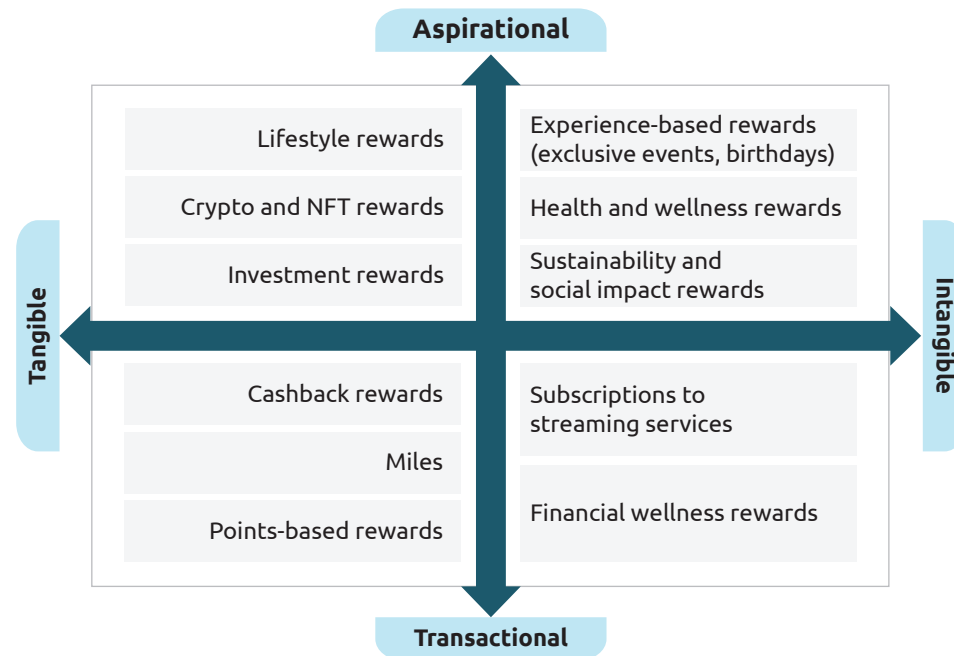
Aspirational

Tangible

Intangible

Lifestyle rewards

Crypto and NFT rewards

Investment rewards

Experience-based rewards (exclusive events, birthdays)

Health and wellness rewards

Sustainability and social impact rewards

Cashback rewards

Miles

Points-based rewards

Subscriptions to streaming services

Financial wellness rewards

Transactional